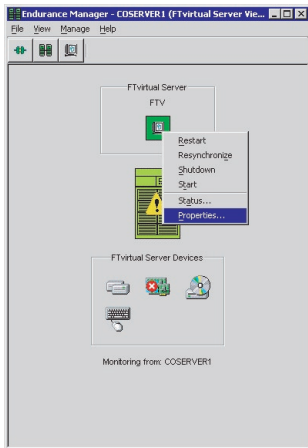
Endurance Manager - COSERVER1 (FTvirtual Server Vie...

File View Manage Help

FTvirtual Server

FTV

Restart
Resynchronize
Shutdown
Start
Status...
Properties...

FTvirtual Server Devices

Monitoring from: COSERVER1